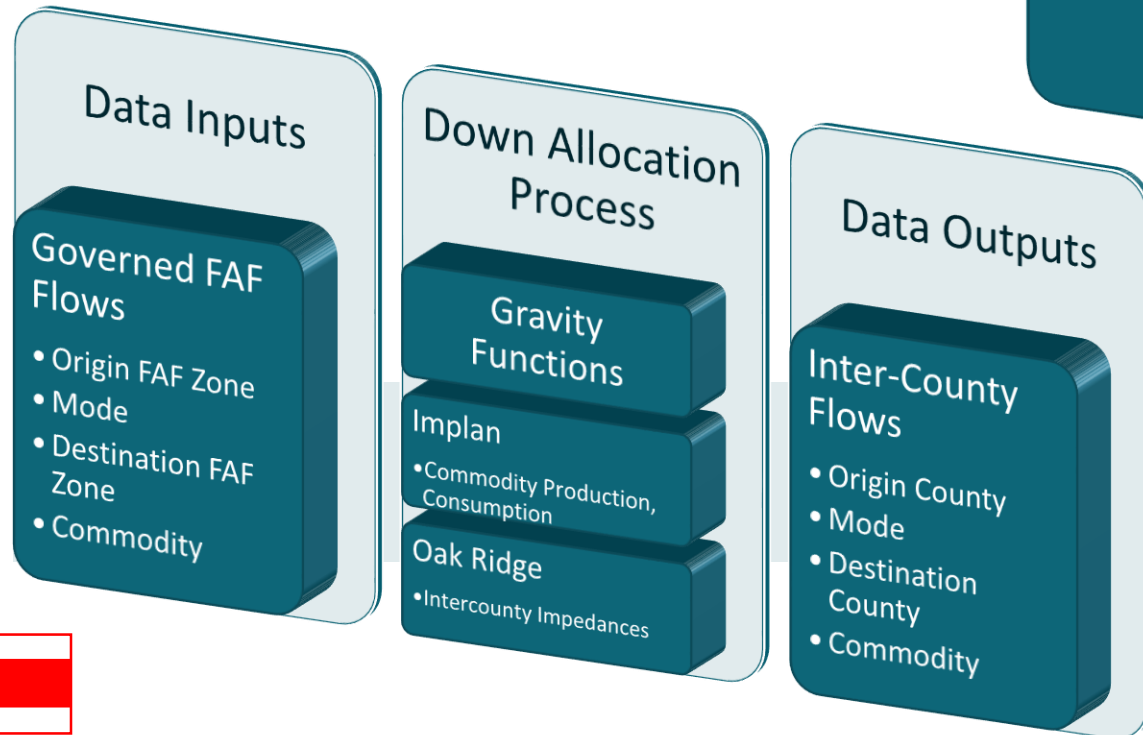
Data Inputs

Governed FAF Flows

• Origin FAF Zone
• Mode
• Destination FAF Zone
• Commodity

Down Allocation Process

Gravity Functions

Implan

•Commodity Production, Consumption

Oak Ridge

•Intercounty Impedances

Data Outputs

Inter-County Flows

• Origin County
• Mode
• Destination County
• Commodity